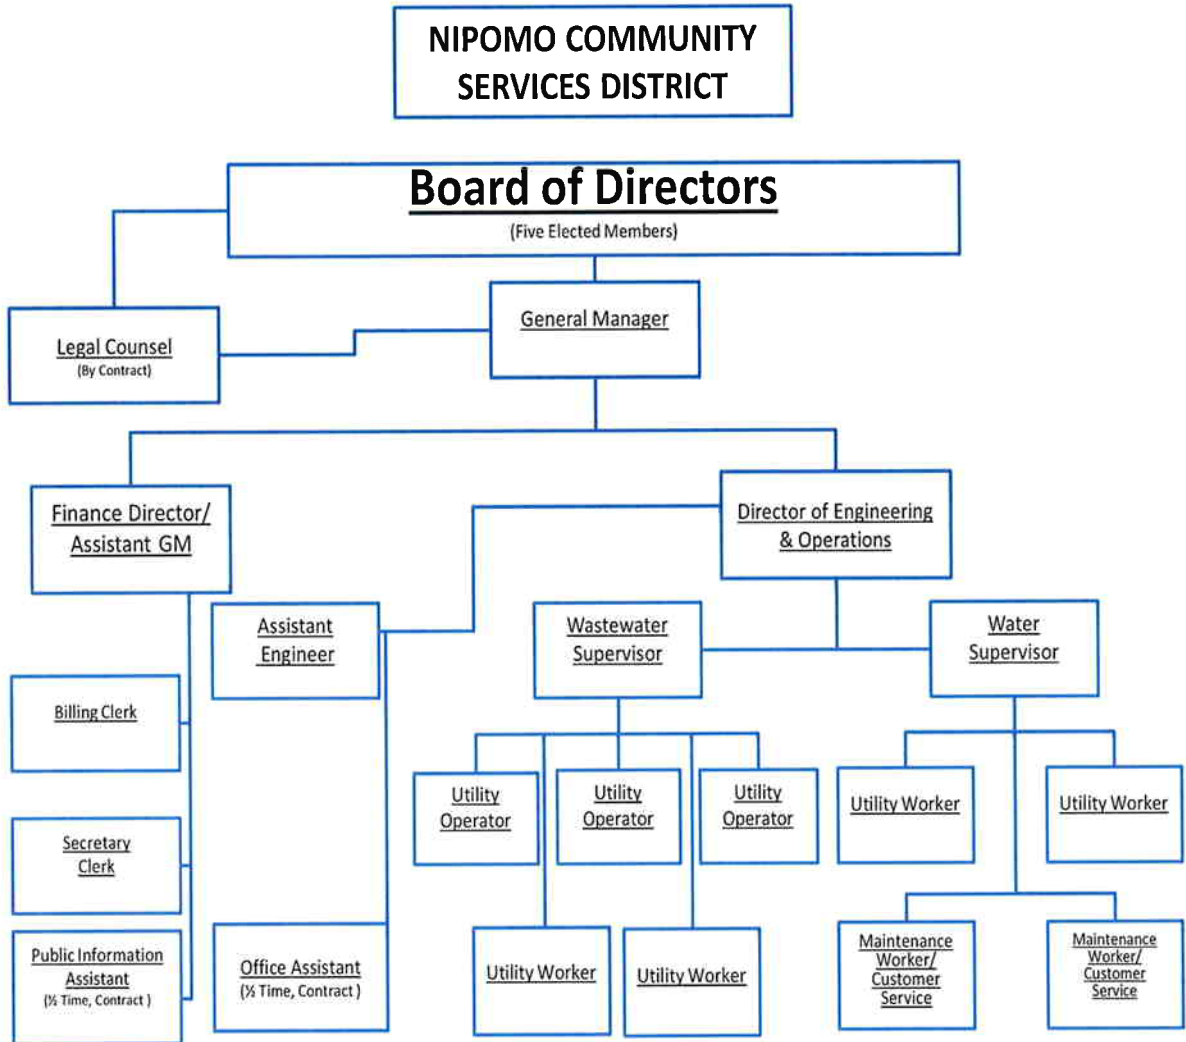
NIPOMO COMMUNITY SERVICES DISTRICT

Board of Directors
(Five Elected Members)

Legal Counsel
(By Contract)

General Manager

Finance Director/ Assistant GM

Director of Engineering & Operations

Assistant Engineer

Wastewater Supervisor

Water Supervisor

Billing Clerk

Secretary Clerk

Public Information Assistant
(½ Time, Contract)

Office Assistant
(½ Time, Contract)

Utility Operator

Utility Operator

Utility Operator

Utility Worker

Utility Worker

Utility Worker

Utility Worker

Maintenance Worker/ Customer Service

Maintenance Worker/ Customer Service